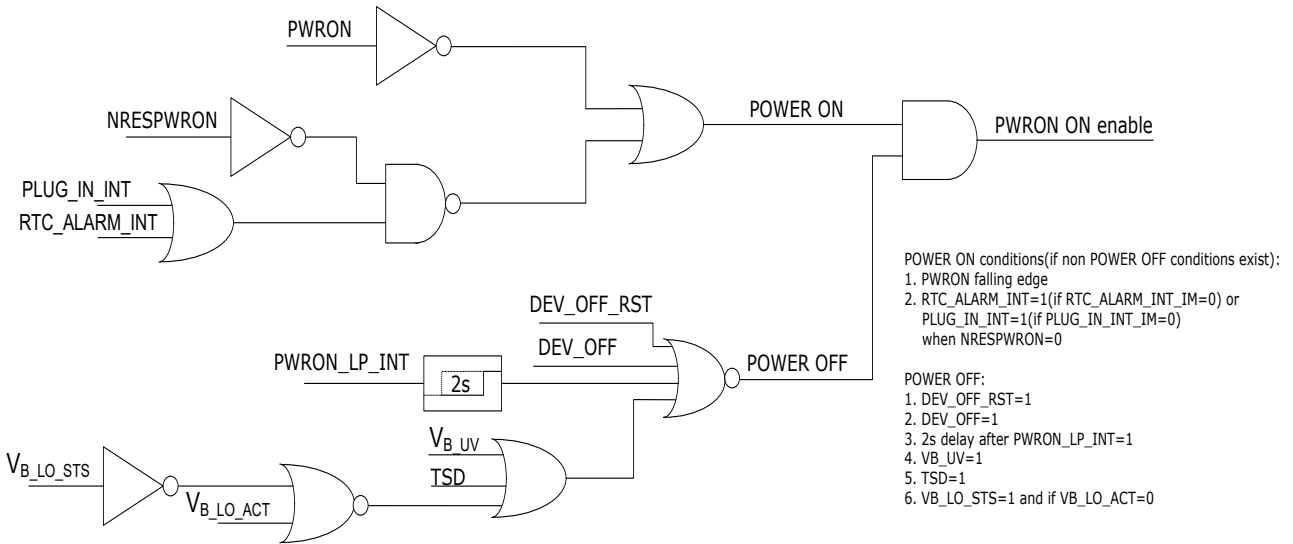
PWRON

NRESPWRON

PLUG_IN_INT

RTC_ALARM_INT

POWER ON

PWRON ON enable

POWER ON conditions(if non POWER OFF conditions exist):
1. PWRON falling edge
2. RTC_ALARM_INT=1(if RTC_ALARM_INT_IM=0) or PLUG_IN_INT=1(if PLUG_IN_INT_IM=0) when NRESPWRON=0

DEV_OFF_RST

DEV_OFF

PWRON_LP_INT

2s

POWER OFF

POWER OFF:
1. DEV_OFF_RST=1
2. DEV_OFF=1
3. 2s delay after PWRON_LP_INT=1
4. VB_UV=1
5. TSD=1
6. VB_LO_STS=1 and if VB_LO_ACT=0

$V_{B\_UV}$

TSD

$V_{B\_LO\_STS}$

$V_{B\_LO\_ACT}$